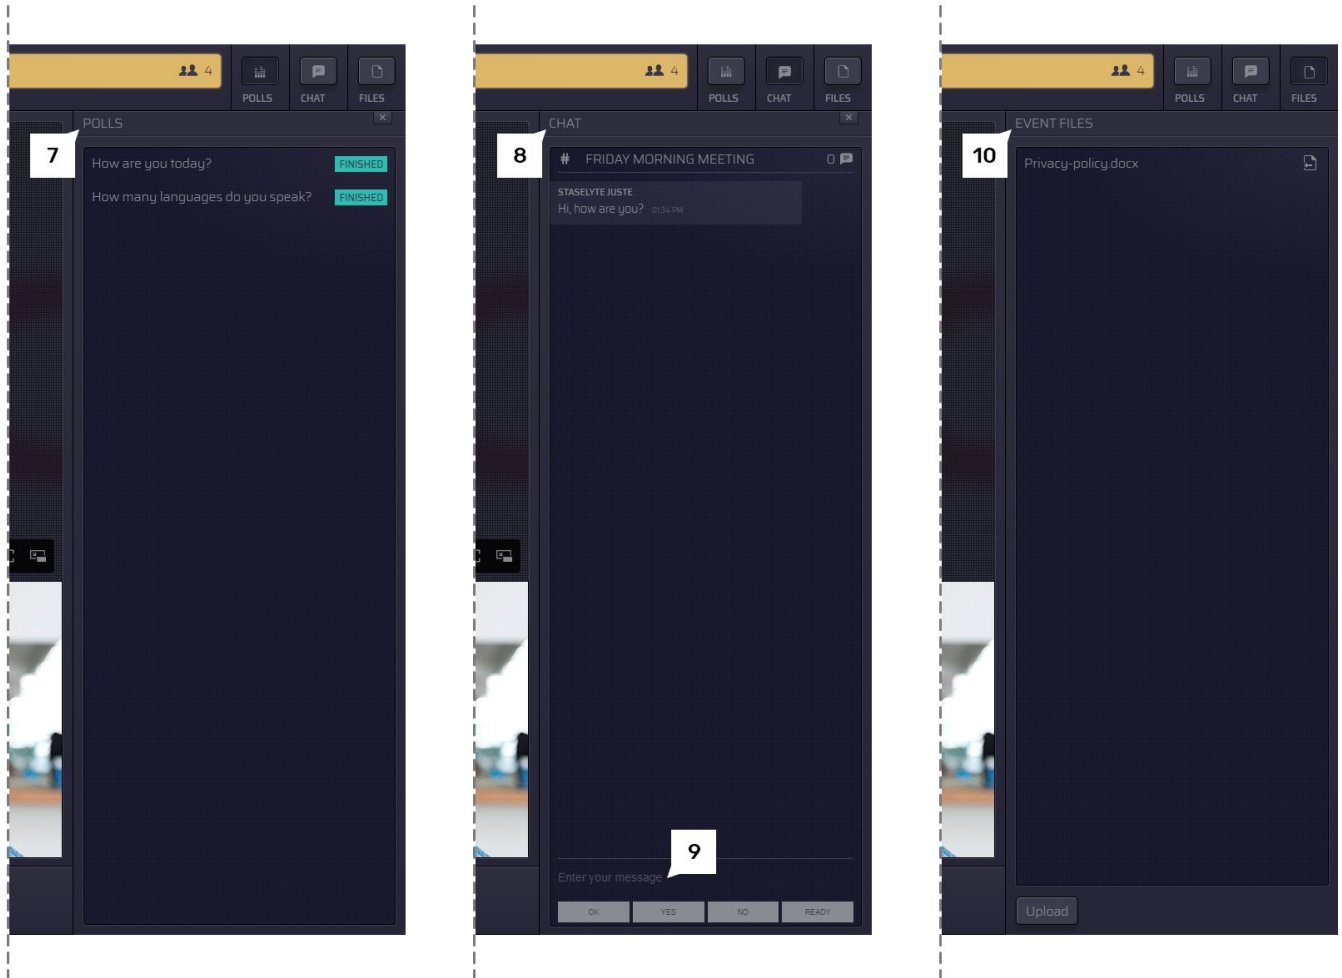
4

POLLS

CHAT

FILES

7

POLLS

How are you today?

FINISHED

How many languages do you speak?

FINISHED

4

POLLS

CHAT

FILES

8

CHAT

FRIDAY MORNING MEETING

0

STASELYTE JUSTE

Hi, how are you?

01:34 PM

9

Enter your message

OK

YES

NO

READY

4

POLLS

CHAT

FILES

10

EVENT FILES

Privacy-policy.docx

Upload